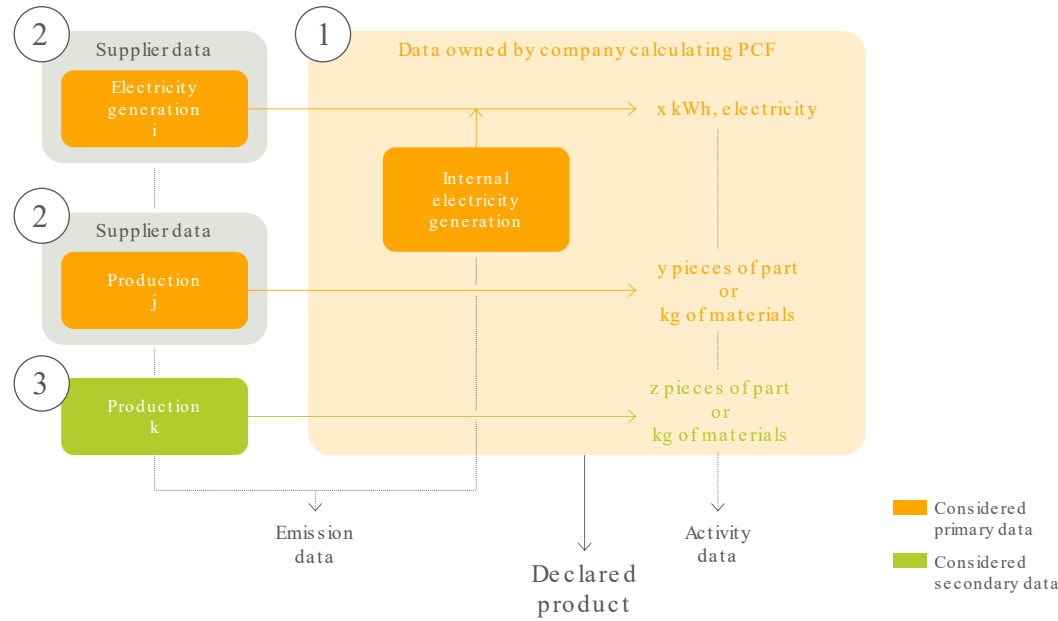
2

Supplier data

Electricity generation i

2

Supplier data

Production j

3

Production k

1

Data owned by company calculating PCF

Internal electricity generation

x kWh, electricity

y pieces of part or kg of materials

z pieces of part or kg of materials

Emission data

Declared product

Activity data

Considered primary data

Considered secondary data